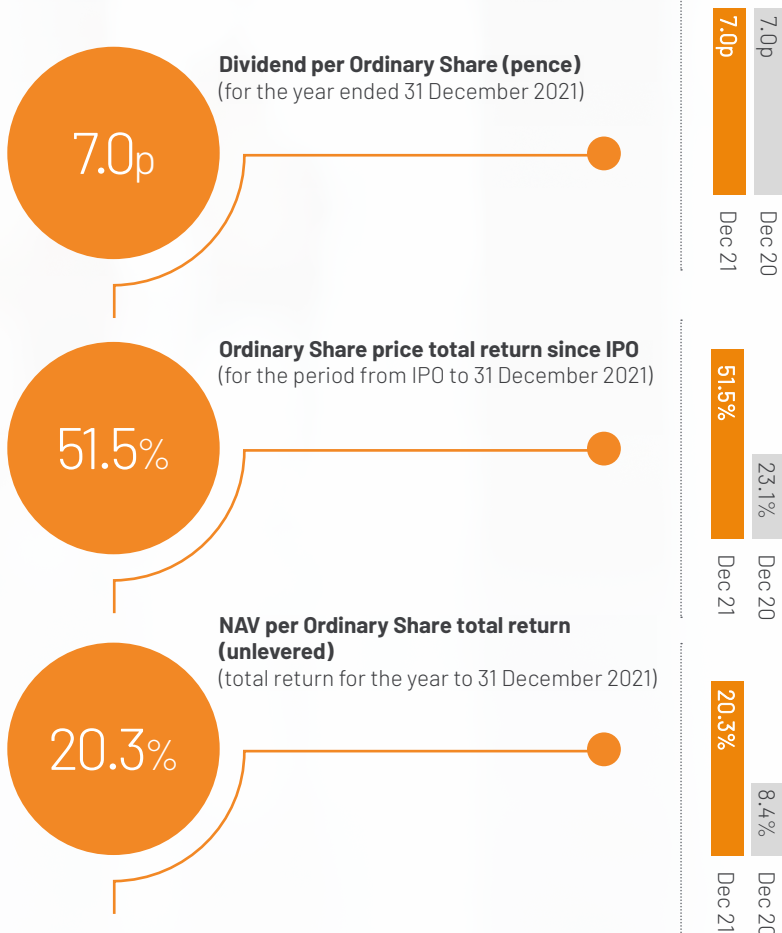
Dividend per Ordinary Share (pence)
(for the year ended 31 December 2021)

7.0p

7.0p
7.0p
Dec 21
Dec 20

Ordinary Share price total return since IPO
(for the period from IPO to 31 December 2021)

51.5%

51.5%
23.1%
Dec 21
Dec 20

NAV per Ordinary Share total return (unlevered)
(total return for the year to 31 December 2021)

20.3%

20.3%
8.4%
Dec 21
Dec 20